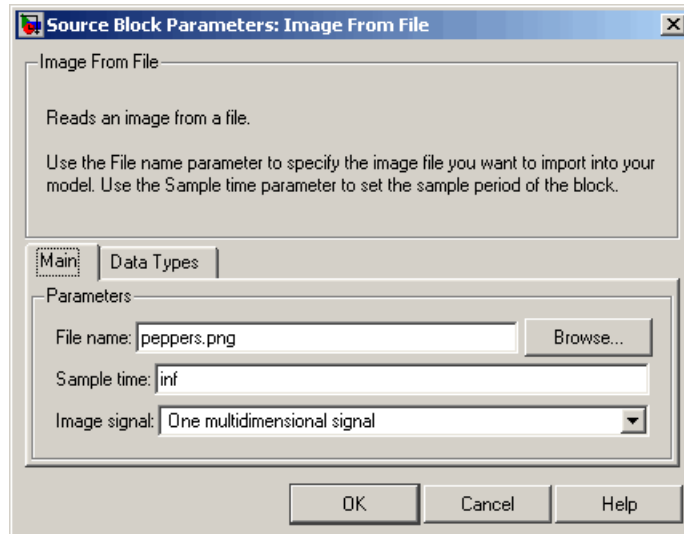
Source Block Parameters: Image From File

Image From File

Reads an image from a file.

Use the File name parameter to specify the image file you want to import into your model. Use the Sample time parameter to set the sample period of the block.

Main | Data Types

Parameters

File name: peppers.png

Browse...

Sample time: inf

Image signal: One multidimensional signal

OK | Cancel | Help